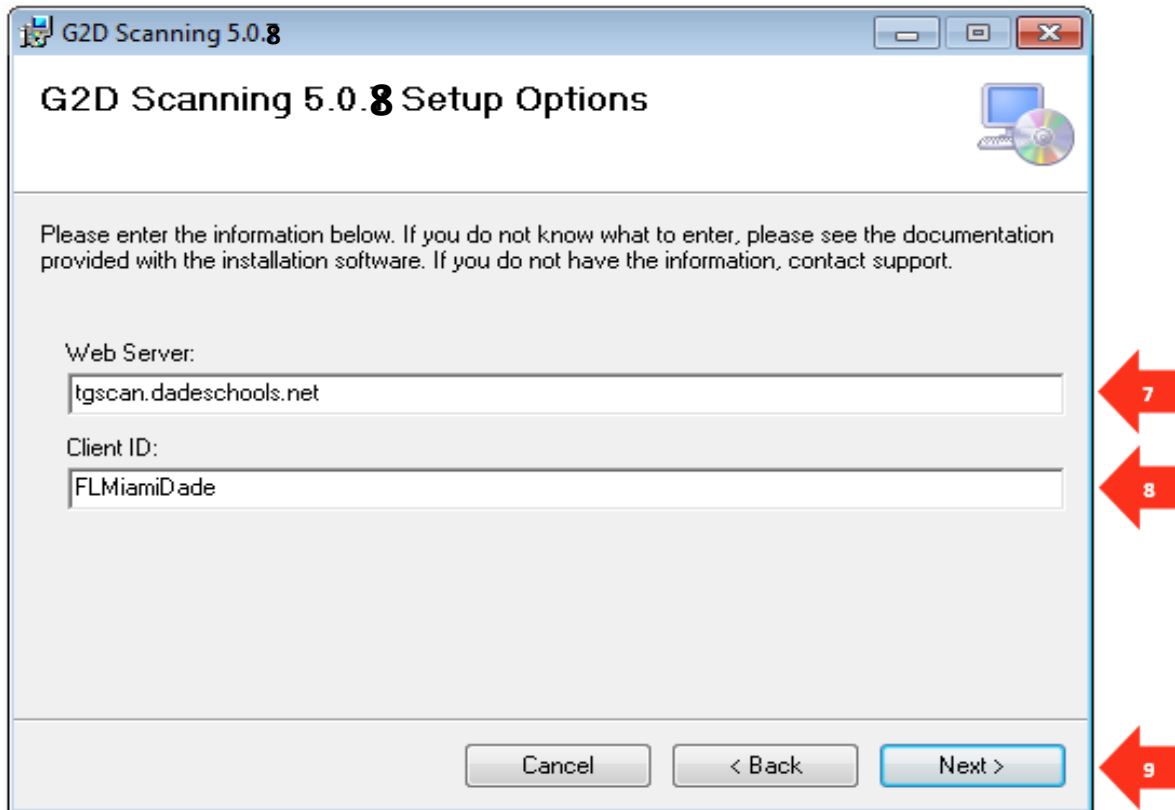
G2D Scanning 5.0.8

G2D Scanning 5.0.8 Setup Options

Please enter the information below. If you do not know what to enter, please see the documentation provided with the installation software. If you do not have the information, contact support.

Web Server:

tgscan.dadeschools.net

7

Client ID:

FLMiamiDade

8

Cancel

< Back

Next >

9